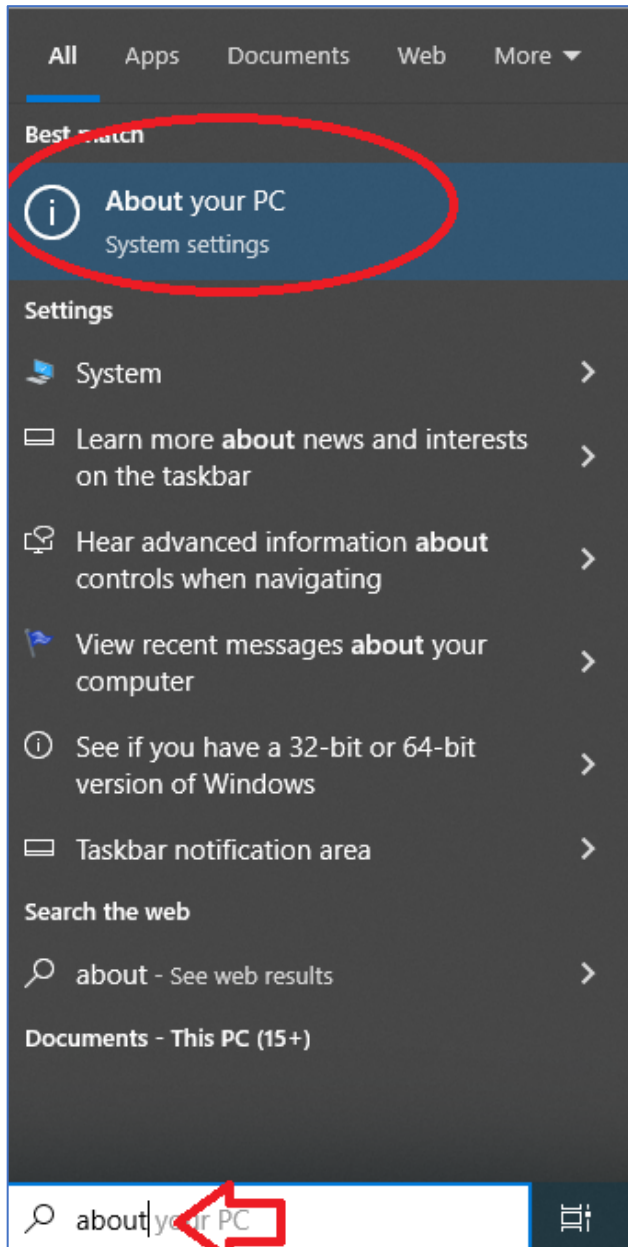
All Apps Documents Web More

Best match

About your PC
System settings

Settings

System

Learn more about news and interests on the taskbar

Hear advanced information about controls when navigating

View recent messages about your computer

See if you have a 32-bit or 64-bit version of Windows

Taskbar notification area

Search the web

about - See web results

Documents - This PC (15+)

about your PC